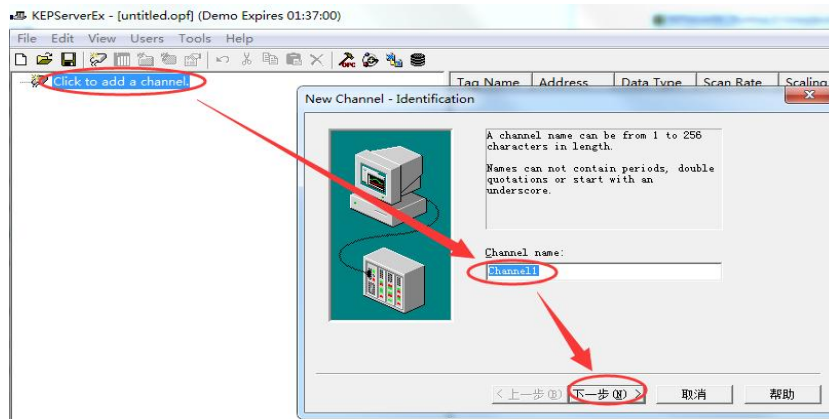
KEPServerEx - [untitled.opf] (Demo Expires 01:37:00)

File Edit View Users Tools Help

Click to add a channel.

Tag Name | Address | Data Type | Scan Rate | Scaling

New Channel - Identification

A channel name can be from 1 to 256 characters in length.

Names can not contain periods, double quotations or start with an underscore.

Channel name:

Channel1

< 上一步(B) | 下一步(N) > | 取消 | 帮助